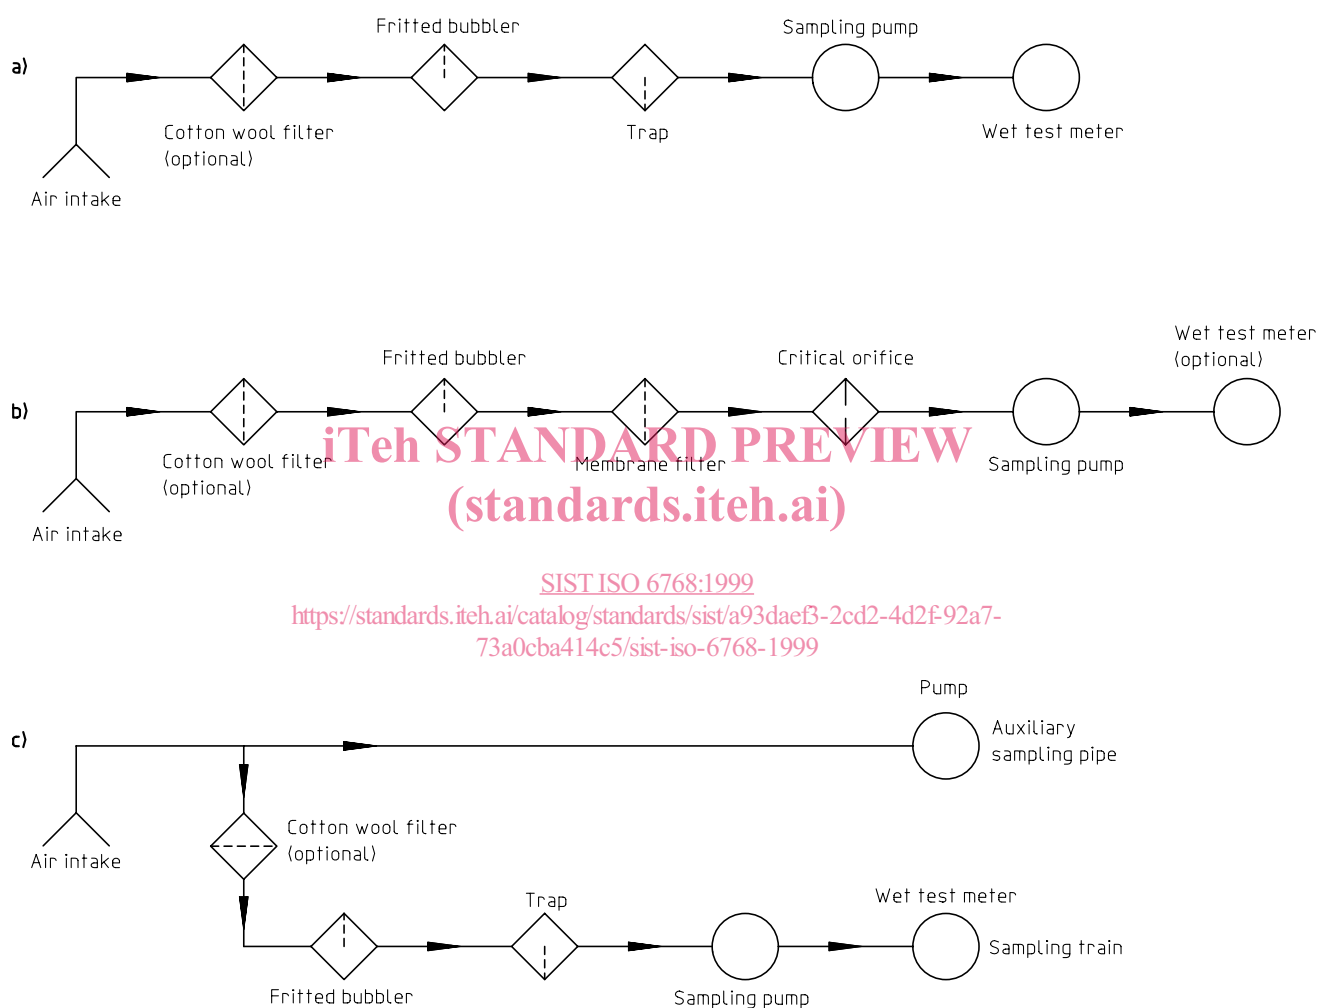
a)

Fritted bubbler

Sampling pump

Cotton wool filter (optional)

Trap

Wet test meter

Air intake

b)

Fritted bubbler

Critical orifice

Wet test meter (optional)

Cotton wool filter (optional)

Membrane filter

Sampling pump

Air intake

iTeh STANDARD PREVIEW
(standards.iteh.ai)

SIST ISO 6768:1999
https://standards.iteh.ai/catalog/standards/sist/a93daef3-2cd2-4d2f-92a7-73a0cba414c5/sist-iso-6768-1999

c)

Pump

Auxiliary sampling pipe

Cotton wool filter (optional)

Air intake

Trap

Wet test meter

Sampling train

Fritted bubbler

Sampling pump